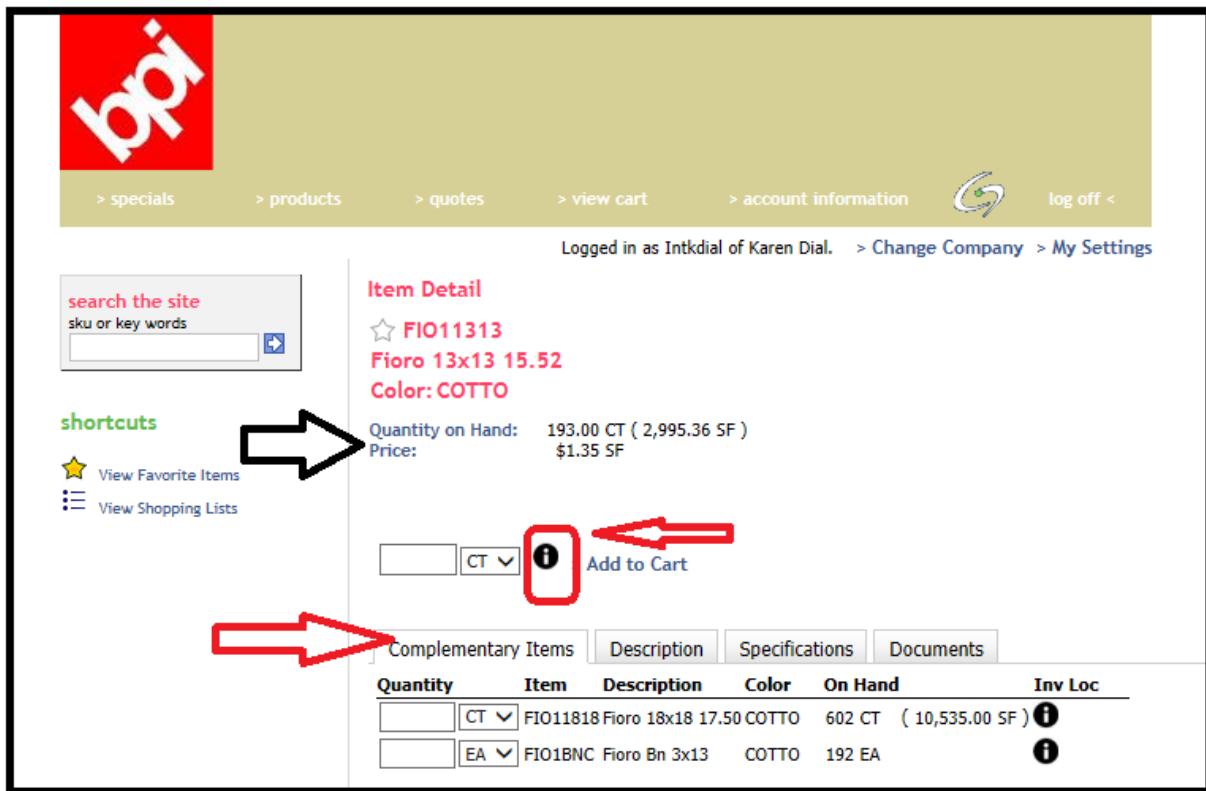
bpi

> specials > products > quotes > view cart > account information log off <

Logged in as Intkdial of Karen Dial. > Change Company > My Settings

search the site
sku or key words

shortcuts

View Favorite Items
View Shopping Lists

Item Detail

FIO11313
Fioro 13x13 15.52
Color: COTTO

Quantity on Hand: 193.00 CT ( 2,995.36 SF )
Price: $1.35 SF

CT Add to Cart

Complementary Items | Description | Specifications | Documents

| Quantity | Item | Description | Color | On Hand | Inv Loc |
|---|---|---|---|---|---|
| CT | FIO11818 | Fioro 18x18 17.50 | COTTO | 602 CT ( 10,535.00 SF ) | |
| EA | FIO1BNC | Fioro Bn 3x13 | COTTO | 192 EA | |